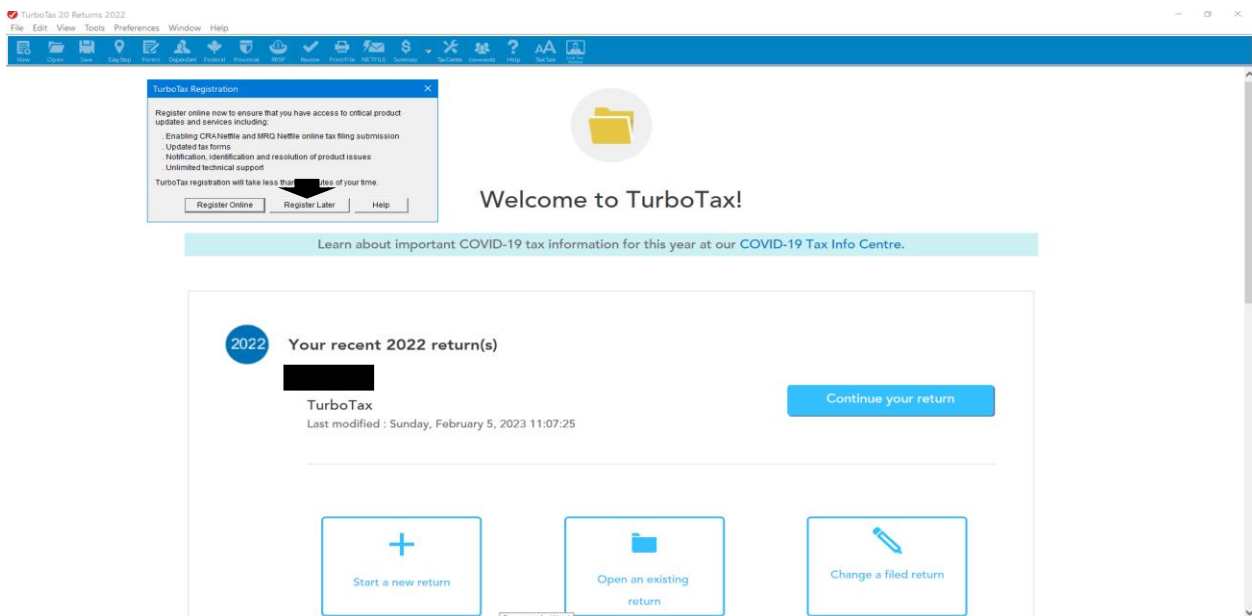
TurboTax 20 Returns 2022

File Edit View Tools Preferences Window Help

New Open Save EasyStep Forms Dependant Federal Provincial RRSP Review Print/File NETFILE Summary TaxCentre Comments Help Text Size

TurboTax Registration

Register online now to ensure that you have access to critical product updates and services including:

. Enabling CRA Netfile and MRQ Netfile online tax filing submission
. Updated tax forms
. Notification, identification and resolution of product issues
. Unlimited technical support

TurboTax registration will take less than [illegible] utes of your time.

Register Online Register Later Help

Welcome to TurboTax!

Learn about important COVID-19 tax information for this year at our COVID-19 Tax Info Centre.

2022 Your recent 2022 return(s)

TurboTax
Last modified : Sunday, February 5, 2023 11:07:25

Continue your return

Start a new return

Open an existing return

Change a filed return